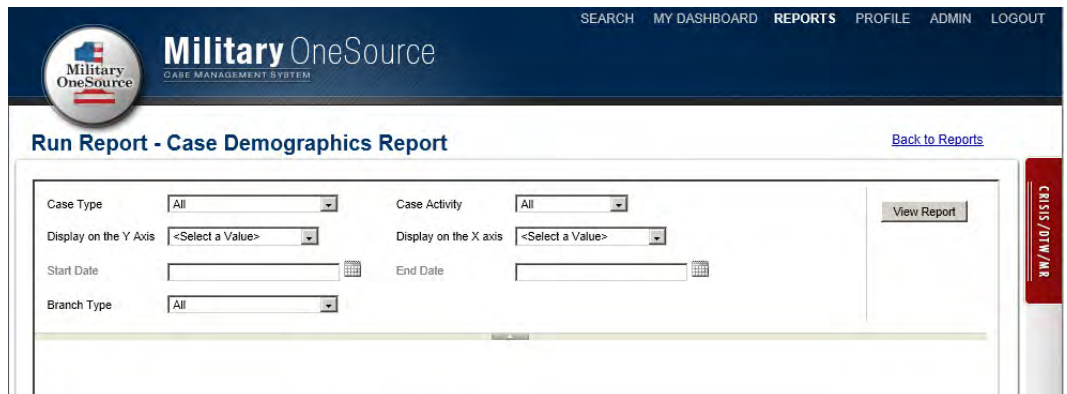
SEARCH MY DASHBOARD REPORTS PROFILE ADMIN LOGOUT

Military OneSource

Military OneSource
CASE MANAGEMENT SYSTEM

Run Report - Case Demographics Report

Back to Reports

CRISIS/DTW/MR

Case Type All
Case Activity All
View Report
Display on the Y Axis <Select a Value>
Display on the X axis <Select a Value>
Start Date
End Date
Branch Type All